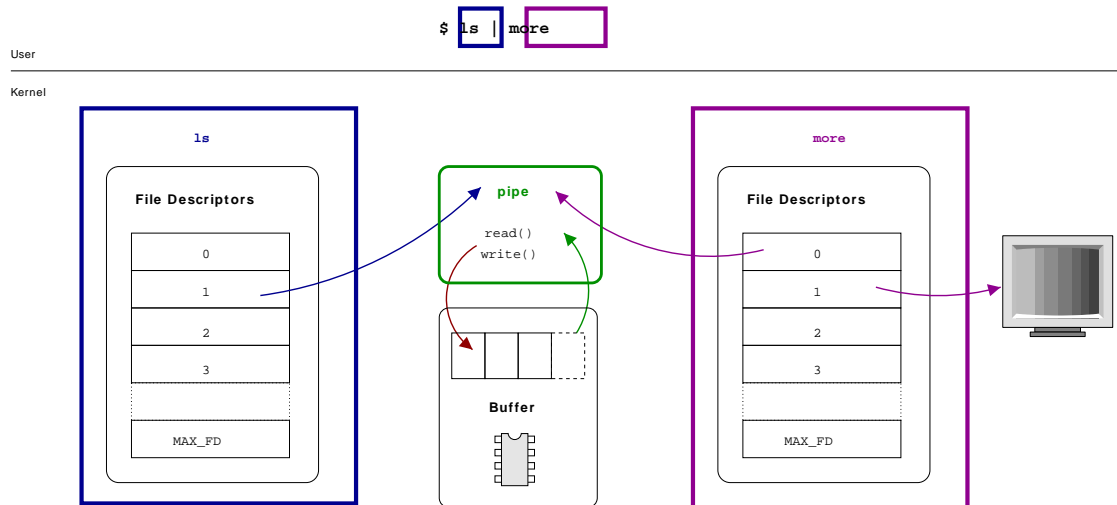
$ ls | more

User

Kernel

ls

File Descriptors

| |
|---|
| 0 |
| 1 |
| 2 |
| 3 |
| |
| MAX_FD |

pipe

read()
write()

Buffer

more

File Descriptors

| |
|---|
| 0 |
| 1 |
| 2 |
| 3 |
| |
| MAX_FD |